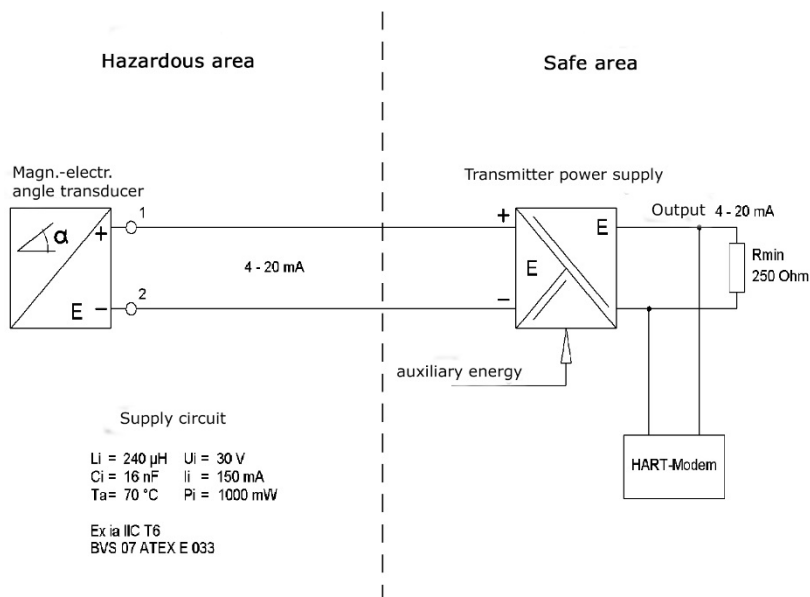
Hazardous area

Safe area

Magn.-electr. angle transducer

α

+

E −

1

2

4 - 20 mA

Transmitter power supply

+

−

E

E

Output 4 - 20 mA

Rmin 250 Ohm

auxiliary energy

HART-Modem

Supply circuit

Li = 240 µH Ui = 30 V
Ci = 16 nF Ii = 150 mA
Ta = 70 °C Pi = 1000 mW

Ex ia IIC T6
BVS 07 ATEX E 033